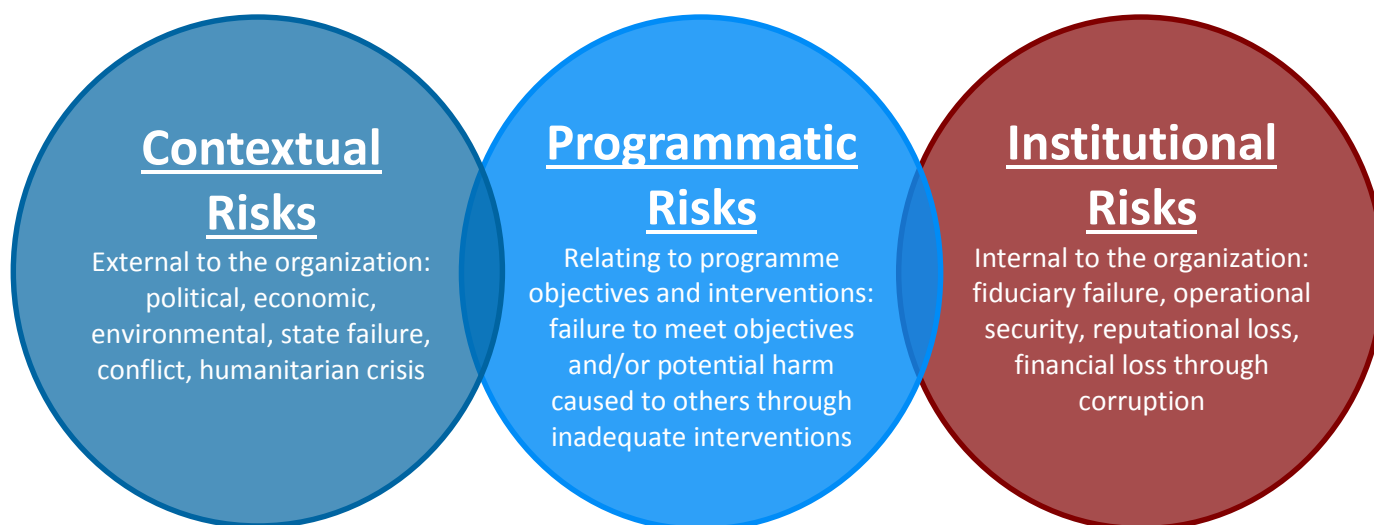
Contextual Risks

External to the organization: political, economic, environmental, state failure, conflict, humanitarian crisis

Programmatic Risks

Relating to programme objectives and interventions: failure to meet objectives and/or potential harm caused to others through inadequate interventions

Institutional Risks

Internal to the organization: fiduciary failure, operational security, reputational loss, financial loss through corruption